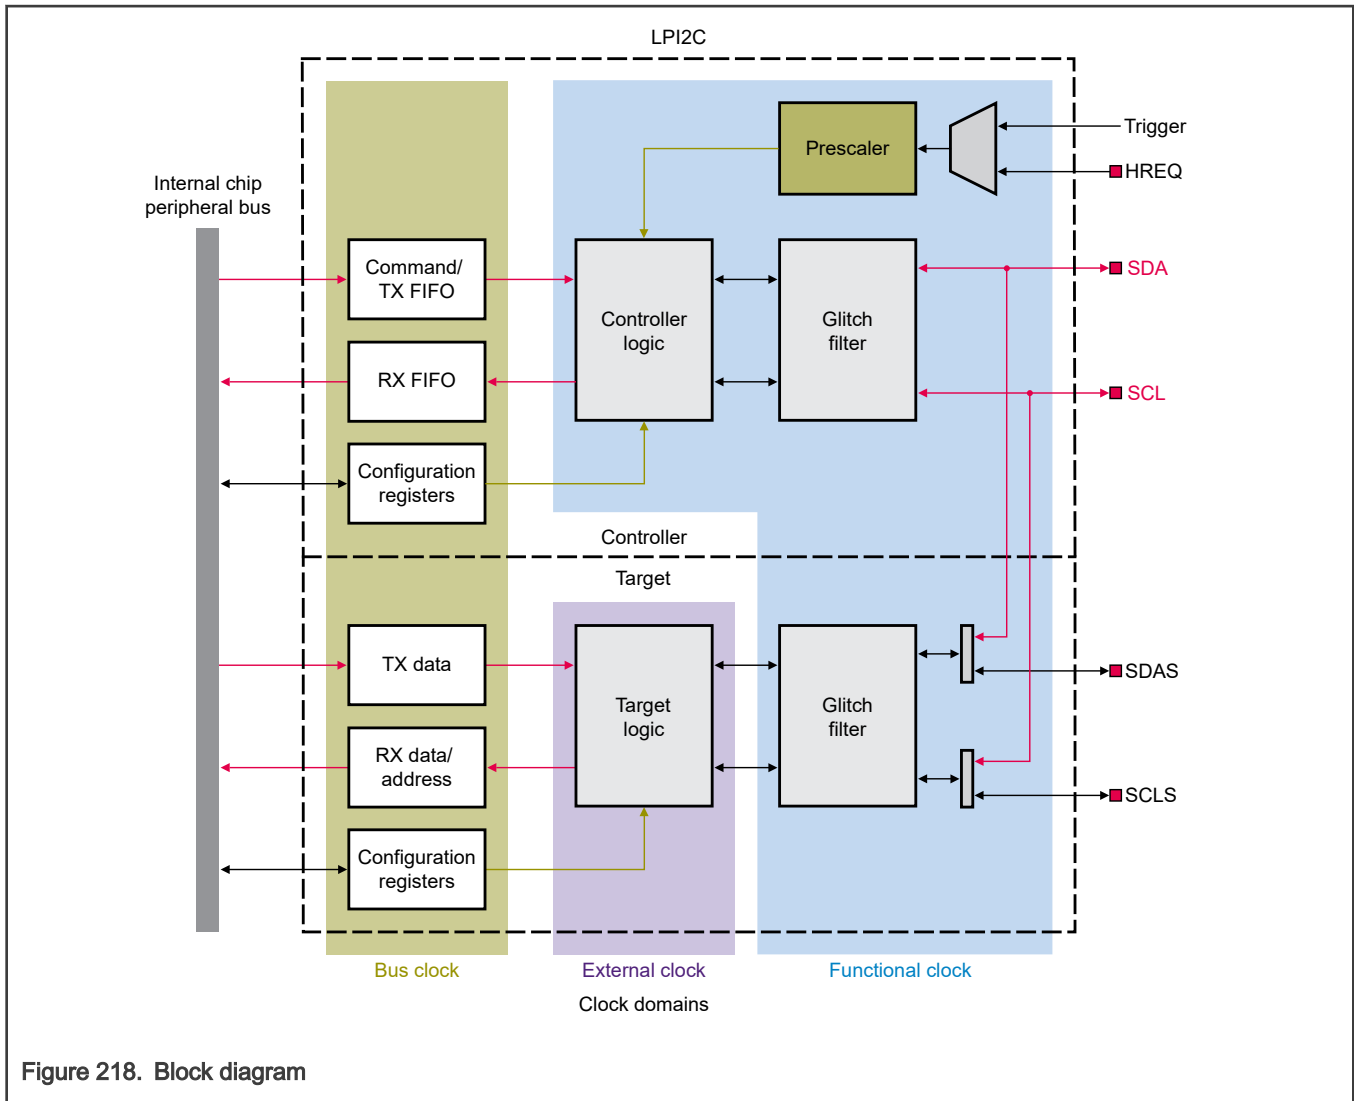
LPI2C

Trigger

HREQ

Prescaler

Internal chip peripheral bus

Command/ TX FIFO

Controller logic

Glitch filter

SDA

RX FIFO

SCL

Configuration registers

Controller

Target

TX data

Target logic

Glitch filter

SDAS

RX data/ address

SCLS

Configuration registers

Bus clock

External clock

Functional clock

Clock domains

Figure 218. Block diagram